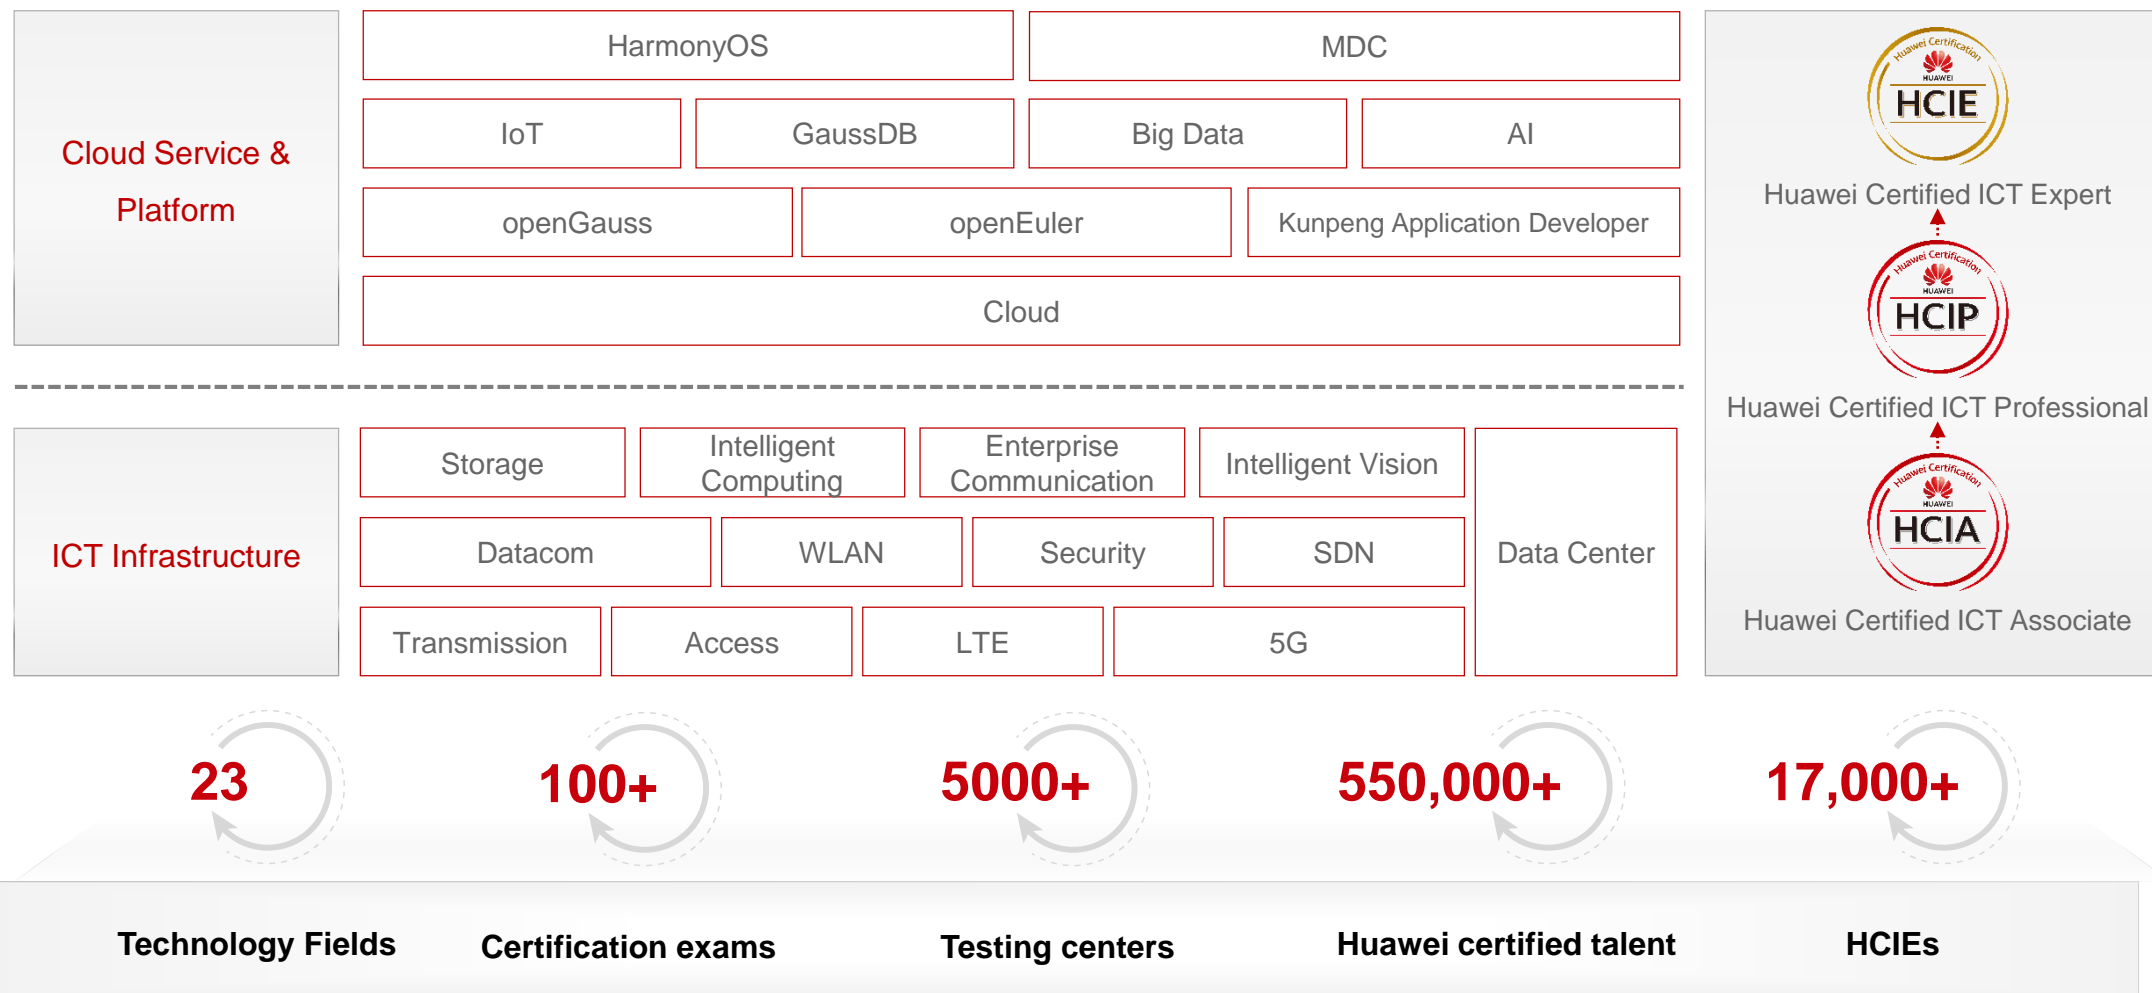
Cloud Service & Platform

HarmonyOS

MDC

IoT

GaussDB

Big Data

AI

openGauss

openEuler

Kunpeng Application Developer

Cloud

ICT Infrastructure

Storage

Intelligent Computing

Enterprise Communication

Intelligent Vision

Data Center

Datacom

WLAN

Security

SDN

Transmission

Access

LTE

5G

Huawei Certification HUAWEI HCIE

Huawei Certified ICT Expert

Huawei Certification HUAWEI HCIP

Huawei Certified ICT Professional

Huawei Certification HUAWEI HCIA

Huawei Certified ICT Associate

23

Technology Fields

100+

Certification exams

5000+

Testing centers

550,000+

Huawei certified talent

17,000+

HCIEs